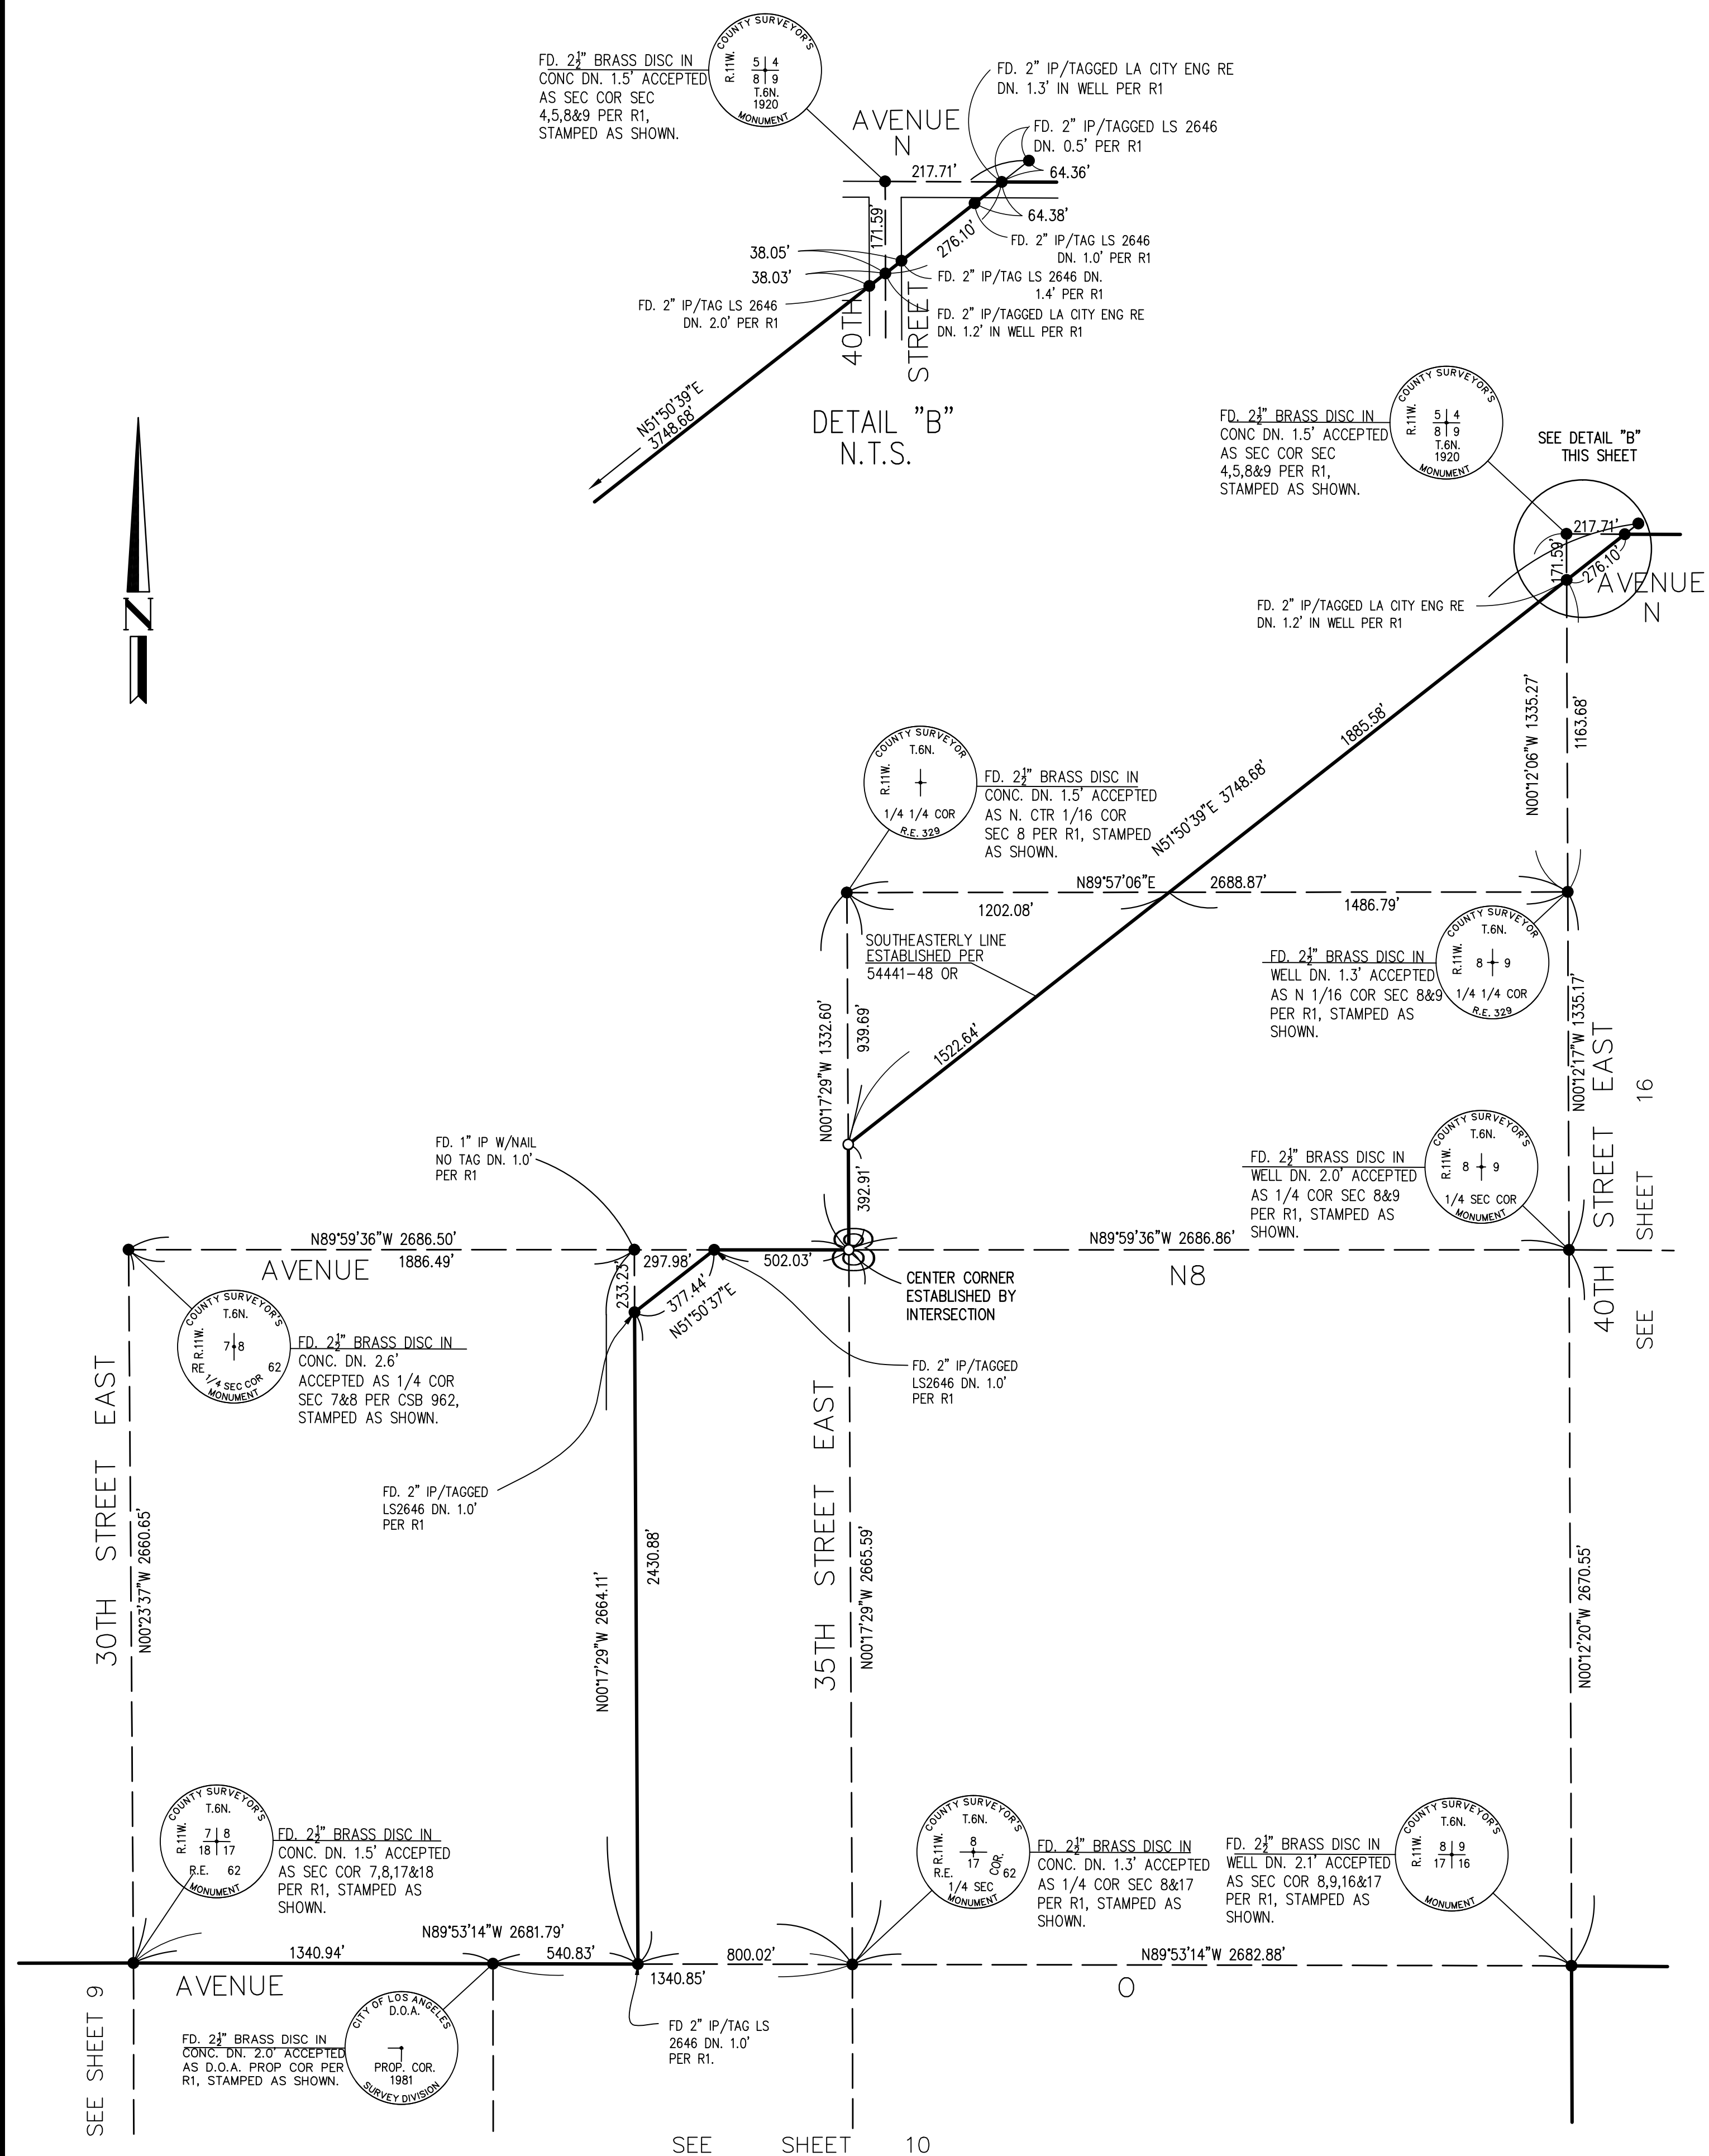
FD. $2\frac{1}{2}$" BRASS DISC IN CONC DN. 1.5' ACCEPTED AS SEC COR SEC 4,5,8&9 PER R1, STAMPED AS SHOWN.

COUNTY SURVEYOR'S R.11W. 5 4 8 9 T.6N. 1920 MONUMENT

FD. 2" IP/TAGGED LA CITY ENG RE DN. 1.3' IN WELL PER R1

AVENUE N

FD. 2" IP/TAGGED LS 2646 DN. 0.5' PER R1

217.71'

64.36'

64.38'

171.59'

276.10'

FD. 2" IP/TAG LS 2646 DN. 1.0' PER R1

38.05'

38.03'

FD. 2" IP/TAG LS 2646 DN. 1.4' PER R1

FD. 2" IP/TAG LS 2646 DN. 2.0' PER R1

FD. 2" IP/TAGGED LA CITY ENG RE DN. 1.2' IN WELL PER R1

40TH STREET

N51°50'39"E 3748.68'

DETAIL "B" N.T.S.

FD. $2\frac{1}{2}$" BRASS DISC IN CONC DN. 1.5' ACCEPTED AS SEC COR SEC 4,5,8&9 PER R1, STAMPED AS SHOWN.

COUNTY SURVEYOR'S R.11W. 5 4 8 9 T.6N. 1920 MONUMENT

SEE DETAIL "B" THIS SHEET

217.71'

171.59'

276.10'

AVENUE N

FD. 2" IP/TAGGED LA CITY ENG RE DN. 1.2' IN WELL PER R1

N

N00°12'06"W 1335.27'

1163.68'

1885.58'

COUNTY SURVEYOR T.6N. R.11W. 1/4 1/4 COR R.E. 329

FD. $2\frac{1}{2}$" BRASS DISC IN CONC. DN. 1.5' ACCEPTED AS N. CTR 1/16 COR SEC 8 PER R1, STAMPED AS SHOWN.

N51°50'39"E 3748.68'

N89°57'06"E 2688.87'

1202.08'

1486.79'

SOUTHEASTERLY LINE ESTABLISHED PER 54441-48 OR

FD. $2\frac{1}{2}$" BRASS DISC IN WELL DN. 1.3' ACCEPTED AS N 1/16 COR SEC 8&9 PER R1, STAMPED AS SHOWN.

COUNTY SURVEYOR T.6N. R.11W. 8 9 1/4 1/4 COR R.E. 329

N00°17'29"W 1332.60'

939.69'

1522.64'

N00°12'17"W 1335.17'

40TH STREET EAST

SEE SHEET 16

FD. 1" IP W/NAIL NO TAG DN. 1.0' PER R1

392.91'

FD. $2\frac{1}{2}$" BRASS DISC IN WELL DN. 2.0' ACCEPTED AS 1/4 COR SEC 8&9 PER R1, STAMPED AS SHOWN.

COUNTY SURVEYOR'S T.6N. R.11W. 8 9 1/4 SEC COR MONUMENT

N89°59'36"W 2686.50'

1886.49'

AVENUE

297.98'

502.03'

N89°59'36"W 2686.86'

233.25'

377.44'

N51°50'37"E

8

CENTER CORNER ESTABLISHED BY INTERSECTION

N8

COUNTY SURVEYOR'S T.6N. R.11W. 7 8 RE 62 1/4 SEC COR MONUMENT

FD. $2\frac{1}{2}$" BRASS DISC IN CONC. DN. 2.6' ACCEPTED AS 1/4 COR SEC 7&8 PER CSB 962, STAMPED AS SHOWN.

FD. 2" IP/TAGGED LS2646 DN. 1.0' PER R1

30TH STREET EAST

FD. 2" IP/TAGGED LS2646 DN. 1.0' PER R1

35TH STREET EAST

N00°23'37"W 2660.65'

N00°17'29"W 2664.11'

2430.88'

N00°17'29"W 2665.59'

N00°12'20"W 2670.55'

COUNTY SURVEYOR'S T.6N. R.11W. 7 8 18 17 R.E. 62 MONUMENT

FD. $2\frac{1}{2}$" BRASS DISC IN CONC. DN. 1.5' ACCEPTED AS SEC COR 7,8,17&18 PER R1, STAMPED AS SHOWN.

COUNTY SURVEYOR'S T.6N. R.11W. 8 17 R.E. 62 COR. 1/4 SEC MONUMENT

FD. $2\frac{1}{2}$" BRASS DISC IN CONC. DN. 1.3' ACCEPTED AS 1/4 COR SEC 8&17 PER R1, STAMPED AS SHOWN.

FD. $2\frac{1}{2}$" BRASS DISC IN WELL DN. 2.1' ACCEPTED AS SEC COR 8,9,16&17 PER R1, STAMPED AS SHOWN.

COUNTY SURVEYOR'S T.6N. R.11W. 8 9 17 16 MONUMENT

N89°53'14"W 2681.79'

1340.94'

540.83'

800.02'

N89°53'14"W 2682.88'

AVENUE

1340.85'

O

SEE SHEET 9

FD. $2\frac{1}{2}$" BRASS DISC IN CONC. DN. 2.0' ACCEPTED AS D.O.A. PROP COR PER R1, STAMPED AS SHOWN.

CITY OF LOS ANGELES D.O.A. PROP. COR. 1981 SURVEY DIVISION

FD 2" IP/TAG LS 2646 DN. 1.0' PER R1.

SEE SHEET 10